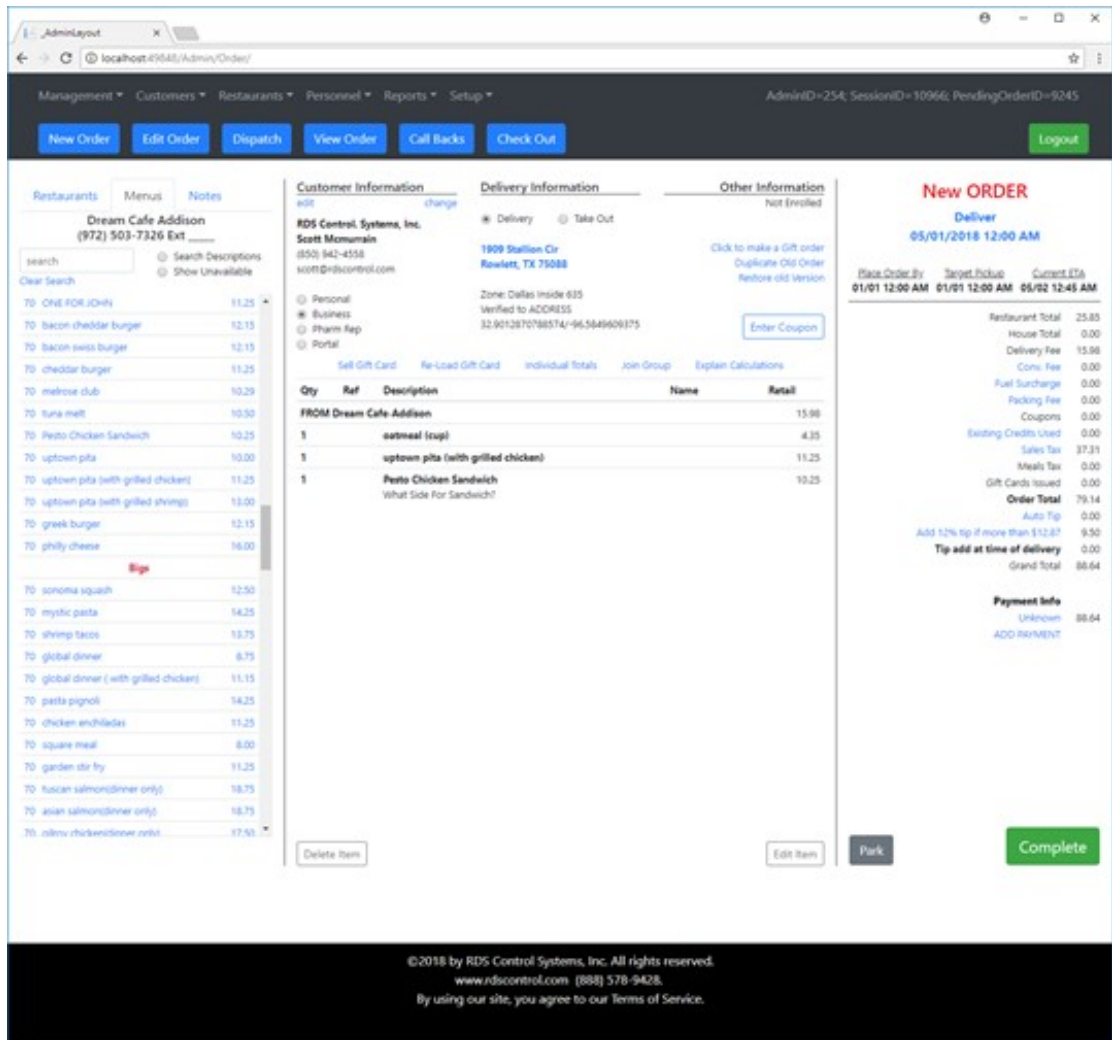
_AdminLayout ×

localhost:49848/Admin/Order/

Management ▾ Customers ▾ Restaurants ▾ Personnel ▾ Reports ▾ Setup ▾

AdminID=254; SessionID=10966; PendingOrderID=9245

New Order | Edit Order | Dispatch | View Order | Call Backs | Check Out

Logout

Restaurants | Menus | Notes

Dream Cafe Addison
(972) 503-7326 Ext ____

search

Search Descriptions
Show Unavailable

Clear Search

| | |
|---|---|
| 70 ONE FOR JOHN | 11.25 |
| 70 bacon cheddar burger | 12.15 |
| 70 bacon swiss burger | 12.15 |
| 70 cheddar burger | 11.25 |
| 70 melrose club | 10.29 |
| 70 tuna melt | 10.50 |
| 70 Pesto Chicken Sandwich | 10.25 |
| 70 uptown pita | 10.00 |
| 70 uptown pita (with grilled chicken) | 11.25 |
| 70 uptown pita (with grilled shrimp) | 13.00 |
| 70 greek burger | 12.15 |
| 70 philly cheese | 16.00 |

Bigs

| | |
|---|---|
| 70 sonoma squash | 12.50 |
| 70 mystic pasta | 14.25 |
| 70 shrimp tacos | 13.75 |
| 70 global dinner | 8.75 |
| 70 global dinner ( with grilled chicken) | 11.15 |
| 70 pasta pignoli | 14.25 |
| 70 chicken enchiladas | 11.25 |
| 70 square meal | 8.00 |
| 70 garden stir fry | 11.25 |
| 70 tuscan salmon(dinner only) | 18.75 |
| 70 asian salmon(dinner only) | 18.75 |
| 70 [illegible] | 17.50 |

Customer Information
edit change

RDS Control Systems, Inc.
Scott Mcmurrain
(850) 942-4558
scott@rdscontrol.com

Personal
Business
Pharm Rep
Portal

Delivery Information

Delivery Take Out

1909 Stallion Cir
Rowlett, TX 75088

Zone: Dallas Inside 635
Verified to ADDRESS
32.9012870788574/-96.5849609375

Other Information
Not Enrolled

Click to make a Gift order
Duplicate Old Order
Restore old Version

Enter Coupon

Sell Gift Card | Re-Load Gift Card | Individual Totals | Join Group | Explain Calculations

| Qty | Ref | Description | Name | Retail |
|---|---|---|---|---|
| FROM Dream Cafe Addison | | | | 15.98 |
| 1 | | oatmeal (cup) | | 4.35 |
| 1 | | uptown pita (with grilled chicken) | | 11.25 |
| 1 | | Pesto Chicken Sandwich What Side For Sandwich? | | 10.25 |

Delete Item

Edit Item

New ORDER
Deliver
05/01/2018 12:00 AM

| Place Order By | Target Pickup | Current ETA |
|---|---|---|
| 01/01 12:00 AM | 01/01 12:00 AM | 05/02 12:45 AM |

| | |
|---|---|
| Restaurant Total | 25.85 |
| House Total | 0.00 |
| Delivery Fee | 15.98 |
| Conv. Fee | 0.00 |
| Fuel Surcharge | 0.00 |
| Packing Fee | 0.00 |
| Coupons | 0.00 |
| Existing Credits Used | 0.00 |
| Sales Tax | 37.31 |
| Meals Tax | 0.00 |
| Gift Cards Issued | 0.00 |
| Order Total | 79.14 |
| Auto Tip | 0.00 |
| Add 12% tip if more than $12.87 | 9.50 |
| Tip add at time of delivery | 0.00 |
| Grand Total | 88.64 |

Payment Info
Unknown 88.64
ADD PAYMENT

Park

Complete

©2018 by RDS Control Systems, Inc. All rights reserved.
www.rdscontrol.com (888) 578-9428.
By using our site, you agree to our Terms of Service.